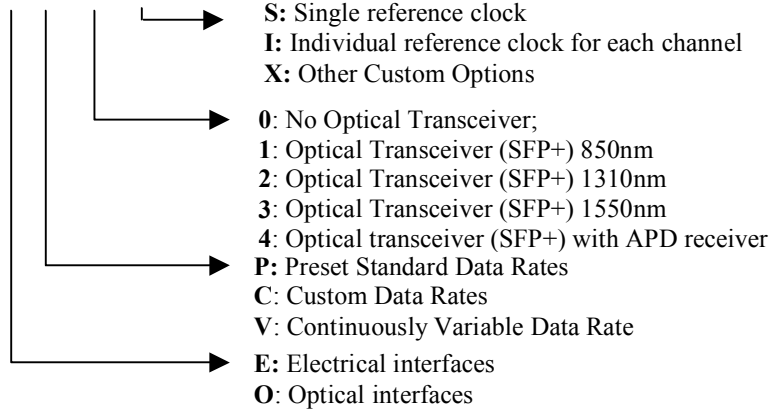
**S:** Single reference clock
**I:** Individual reference clock for each channel
**X:** Other Custom Options

**0**: No Optical Transceiver;
**1**: Optical Transceiver (SFP+) 850nm
**2**: Optical Transceiver (SFP+) 1310nm
**3**: Optical Transceiver (SFP+) 1550nm
**4**: Optical transceiver (SFP+) with APD receiver

**P:** Preset Standard Data Rates
**C**: Custom Data Rates
**V**: Continuously Variable Data Rate

**E:** Electrical interfaces
**O**: Optical interfaces